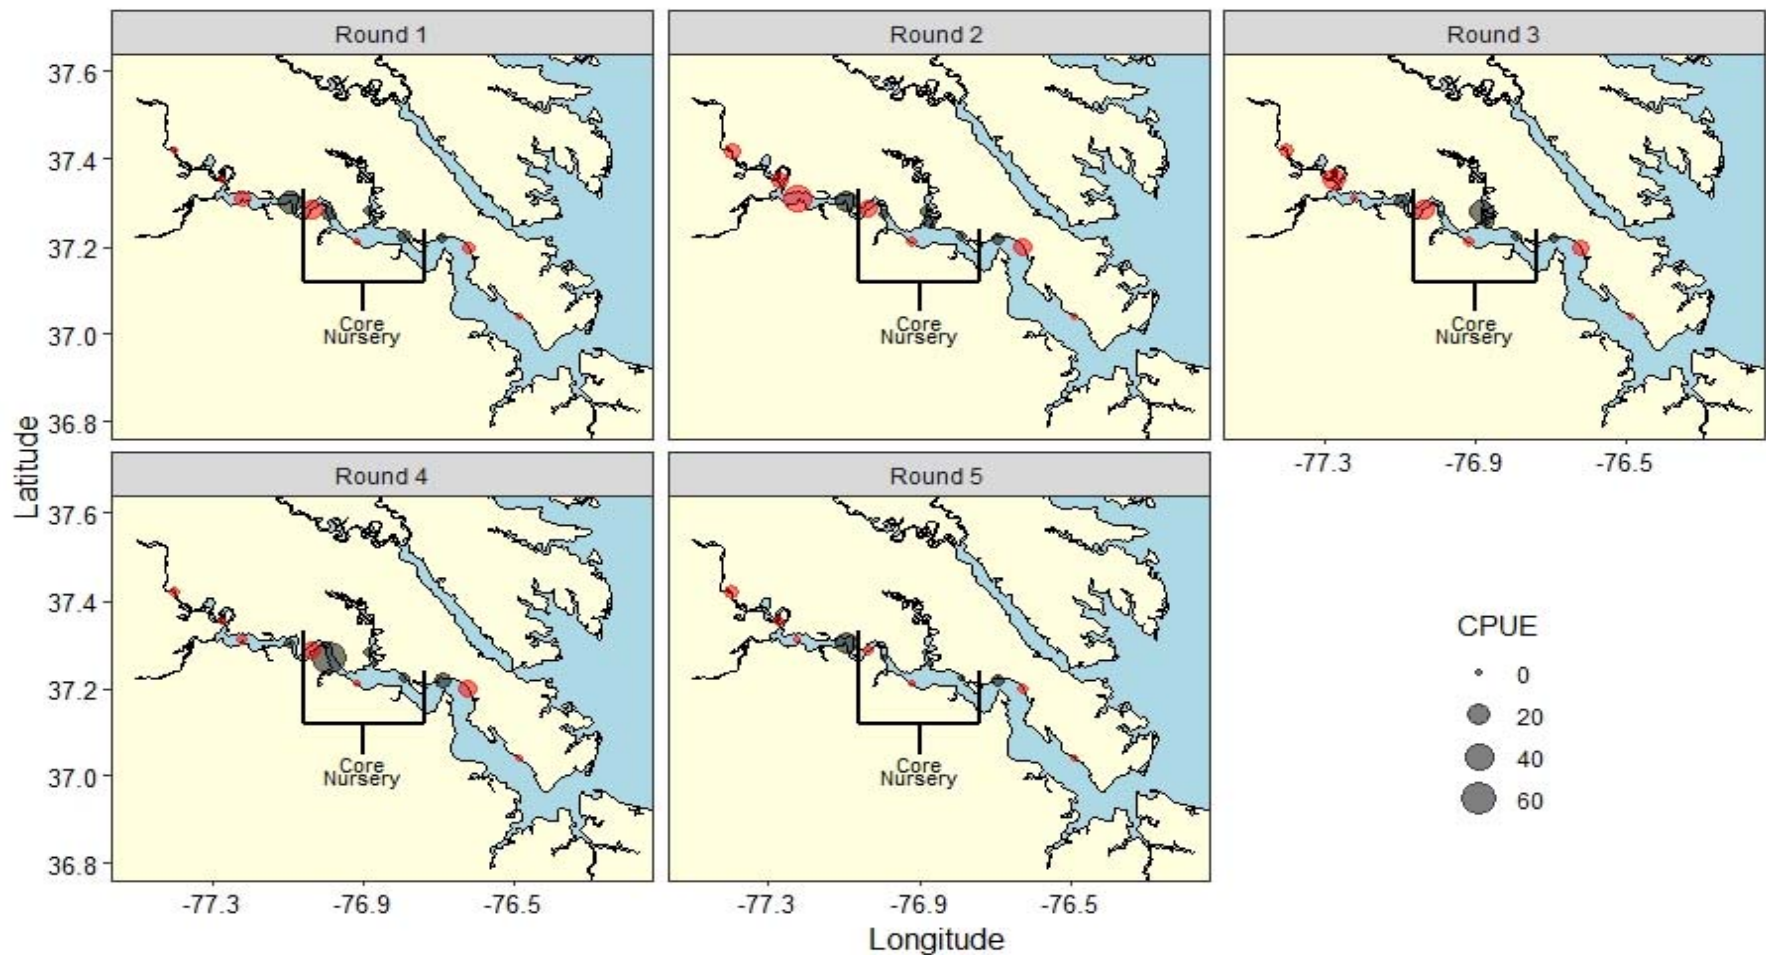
Round 1

Round 2

Round 3

37.6
37.4
37.2
37.0
36.8

Core Nursery

Core Nursery

Core Nursery

-77.3 -76.9 -76.5

Latitude

Round 4

Round 5

37.6
37.4
37.2
37.0
36.8

Core Nursery

Core Nursery

CPUE
0
20
40
60

-77.3 -76.9 -76.5

-77.3 -76.9 -76.5

Longitude